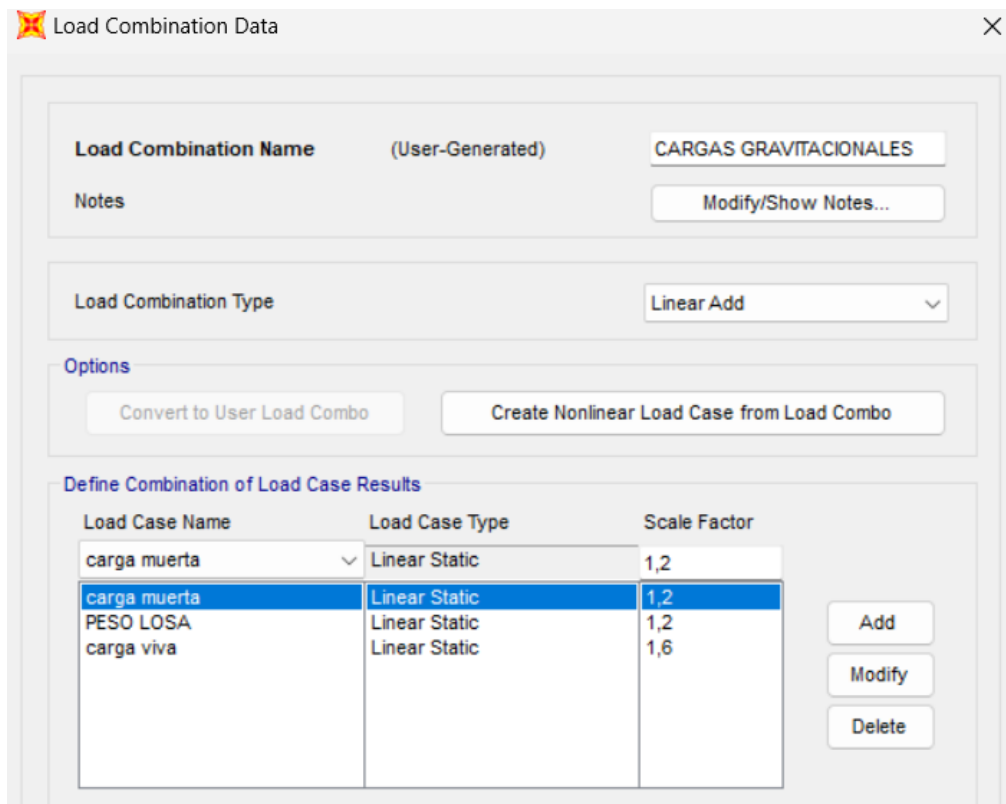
Load Combination Data

Load Combination Name (User-Generated) CARGAS GRAVITACIONALES

Notes Modify/Show Notes...

Load Combination Type Linear Add

Options

Convert to User Load Combo

Create Nonlinear Load Case from Load Combo

Define Combination of Load Case Results

| Load Case Name | Load Case Type | Scale Factor |
|---|---|---|
| carga muerta | Linear Static | 1,2 |
| carga muerta | Linear Static | 1,2 |
| PESO LOSA | Linear Static | 1,2 |
| carga viva | Linear Static | 1,6 |

Add

Modify

Delete